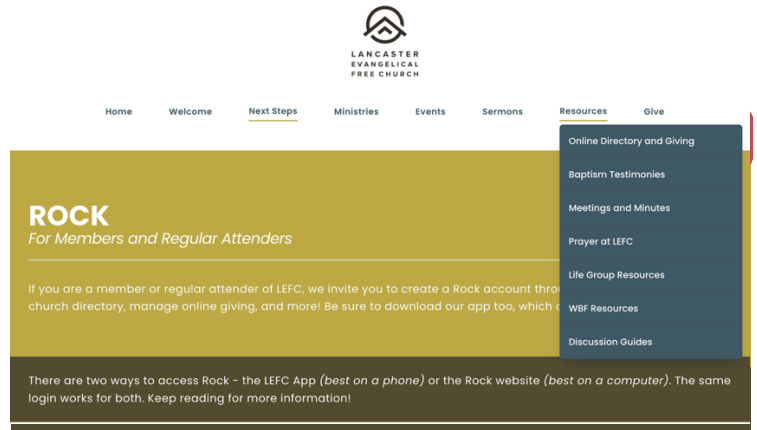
LANCASTER
EVANGELICAL
FREE CHURCH

Home Welcome Next Steps Ministries Events Sermons Resources Give

Online Directory and Giving
Baptism Testimonies
Meetings and Minutes
Prayer at LEFC
Life Group Resources
WBF Resources
Discussion Guides

ROCK
For Members and Regular Attenders

If you are a member or regular attender of LEFC, we invite you to create a Rock account thro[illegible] church directory, manage online giving, and more! Be sure to download our app too, which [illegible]

There are two ways to access Rock - the LEFC App (best on a phone) or the Rock website (best on a computer). The same login works for both. Keep reading for more information!